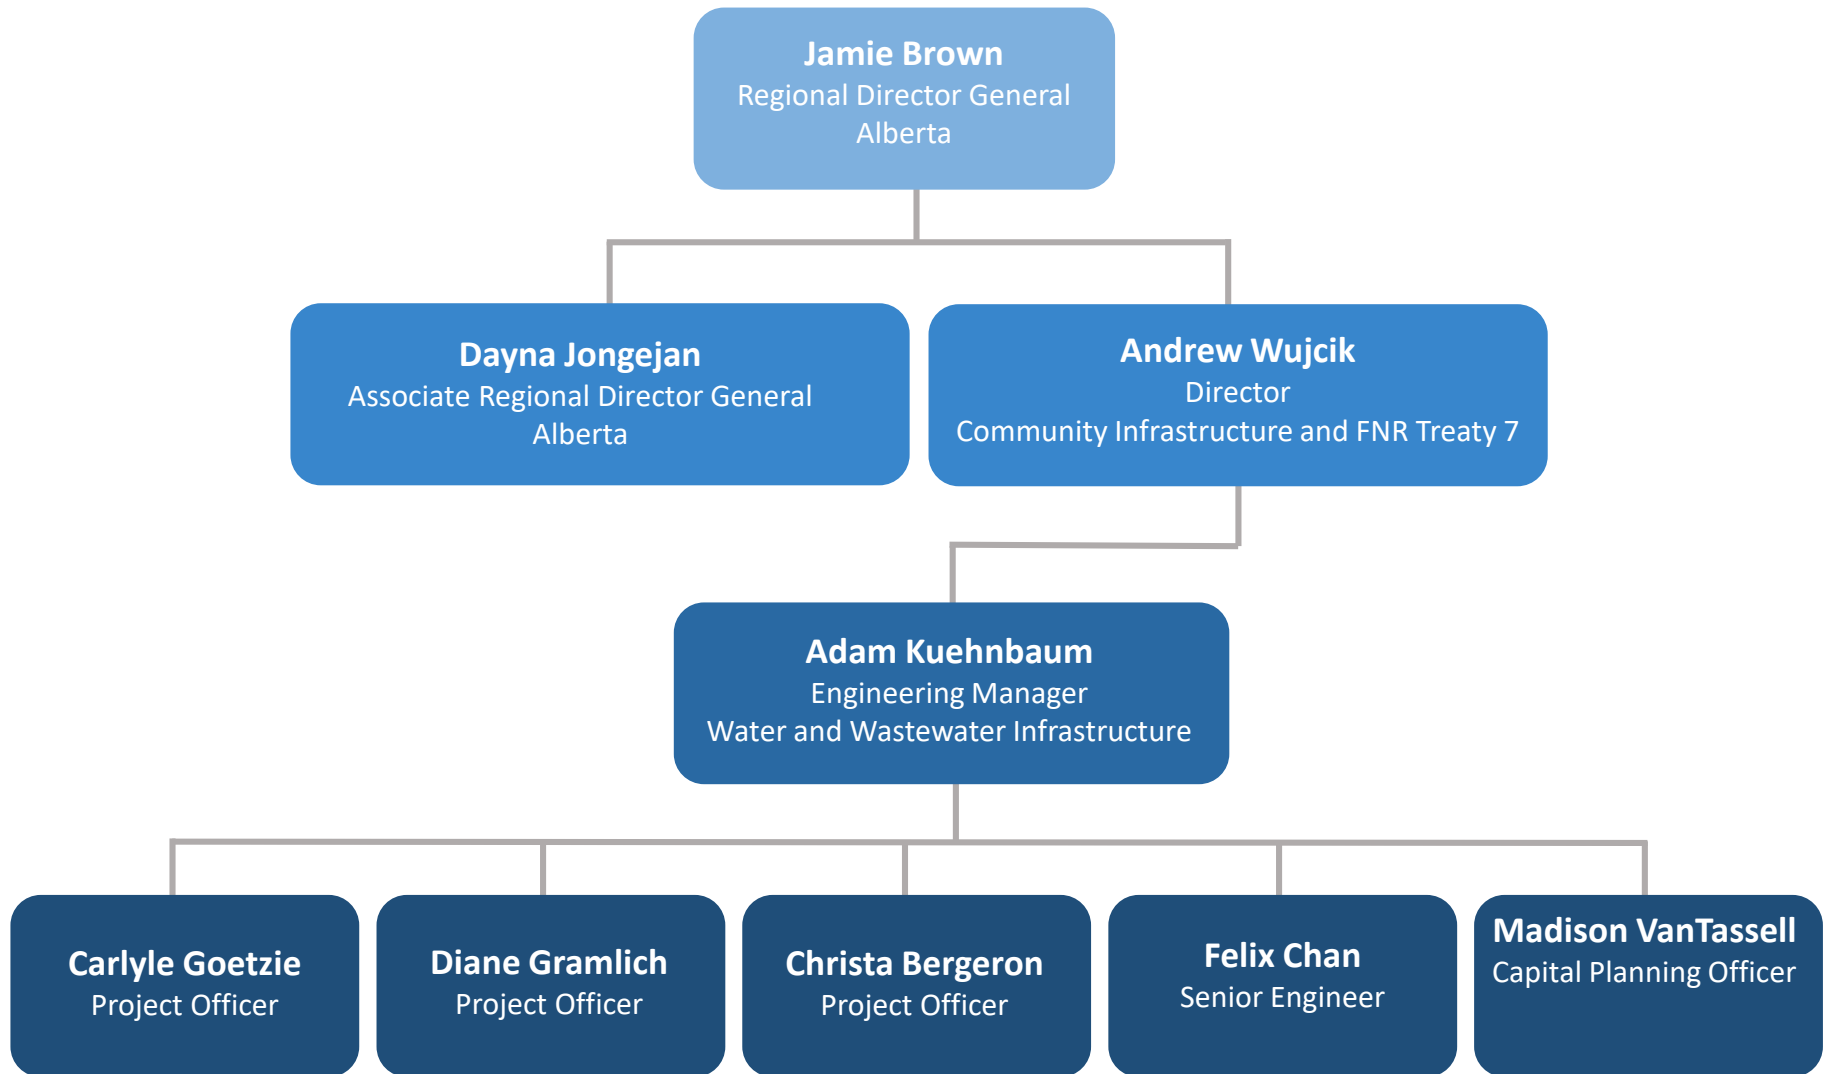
Jamie Brown
Regional Director General
Alberta

Dayna Jongejan
Associate Regional Director General
Alberta

Andrew Wujcik
Director
Community Infrastructure and FNR Treaty 7

Adam Kuehnbaum
Engineering Manager
Water and Wastewater Infrastructure

Carlyle Goetzie
Project Officer

Diane Gramlich
Project Officer

Christa Bergeron
Project Officer

Felix Chan
Senior Engineer

Madison VanTassell
Capital Planning Officer